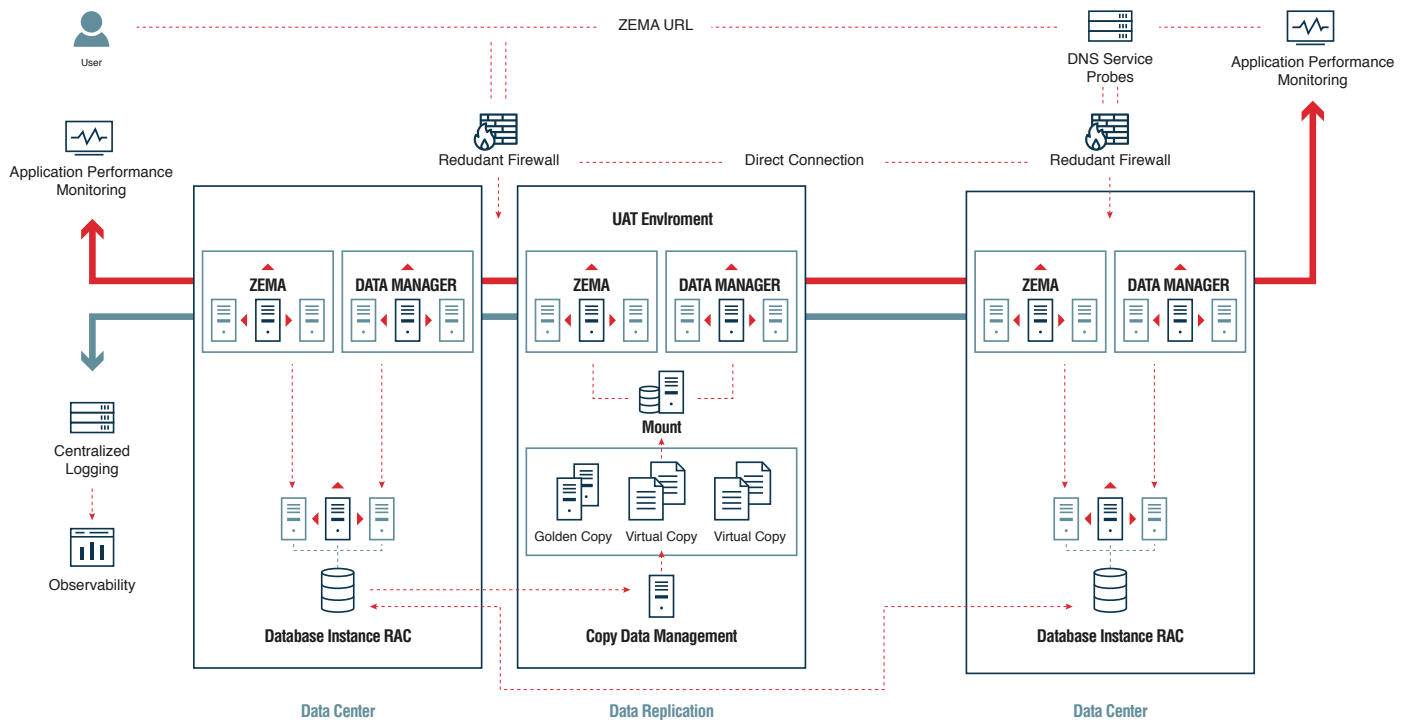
User

ZEMA URL

DNS Service Probes

Application Performance Monitoring

Application Performance Monitoring

Redudant Firewall

Direct Connection

Redudant Firewall

UAT Enviroment

ZEMA

DATA MANAGER

ZEMA

DATA MANAGER

ZEMA

DATA MANAGER

Mount

Centralized Logging

Observability

Golden Copy

Virtual Copy

Virtual Copy

Database Instance RAC

Copy Data Management

Database Instance RAC

Data Center

Data Replication

Data Center